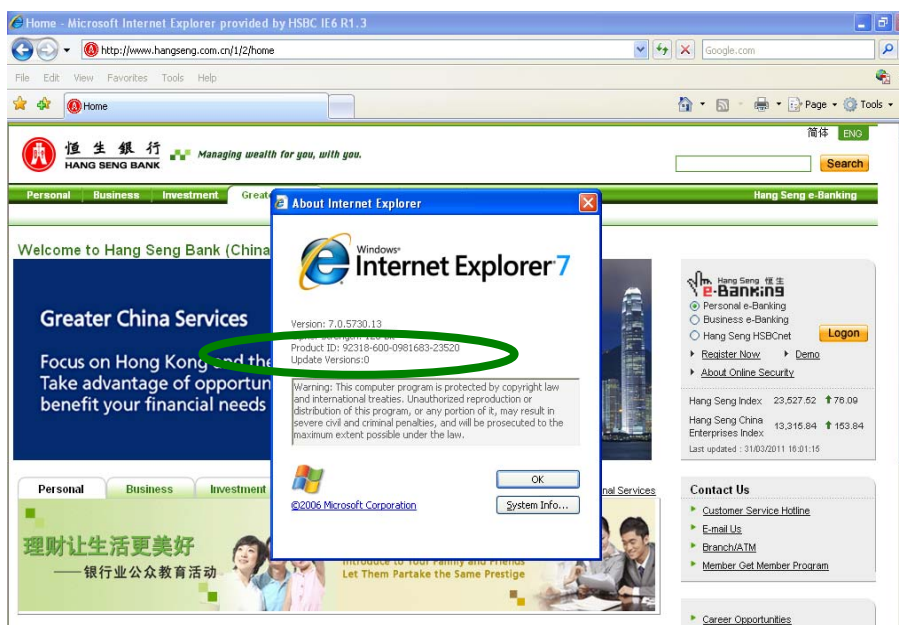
Home - Microsoft Internet Explorer provided by HSBC IE6 R1.3

http://www.hangseng.com.cn/1/2/home

Google.com

File Edit View Favorites Tools Help

Home

Page Tools

简体 ENG

恒生銀行 HANG SENG BANK Managing wealth for you, with you.

Search

Personal Business Investment Great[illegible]

Hang Seng e-Banking

Welcome to Hang Seng Bank (China

Greater China Services

Focus on Hong Kong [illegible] the
Take advantage of opportun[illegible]
benefit your financial needs

Hang Seng 恒生 e-Banking
Personal e-Banking
Business e-Banking
Hang Seng HSBCnet
Logon
Register Now
Demo
About Online Security

| Hang Seng Index | 23,527.52 | 76.09 |
|---|---|---|
| Hang Seng China Enterprises Index | 13,315.84 | 153.84 |

Last updated : 31/03/2011 16:01:15

About Internet Explorer

Windows Internet Explorer 7

Version: 7.0.5730.13
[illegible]
Product ID: 92318-600-0981683-23520
Update Versions:0

Warning: This computer program is protected by copyright law and international treaties. Unauthorized reproduction or distribution of this program, or any portion of it, may result in severe civil and criminal penalties, and will be prosecuted to the maximum extent possible under the law.

OK

©2006 Microsoft Corporation

System Info...

Personal Business Investment

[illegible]nal Services

理财让生活更美好
——银行业公众教育活动

Introduce to Your Family and Friends
Let Them Partake the Same Prestige

Contact Us
Customer Service Hotline
E-mail Us
Branch/ATM
Member Get Member Program

Career Opportunities